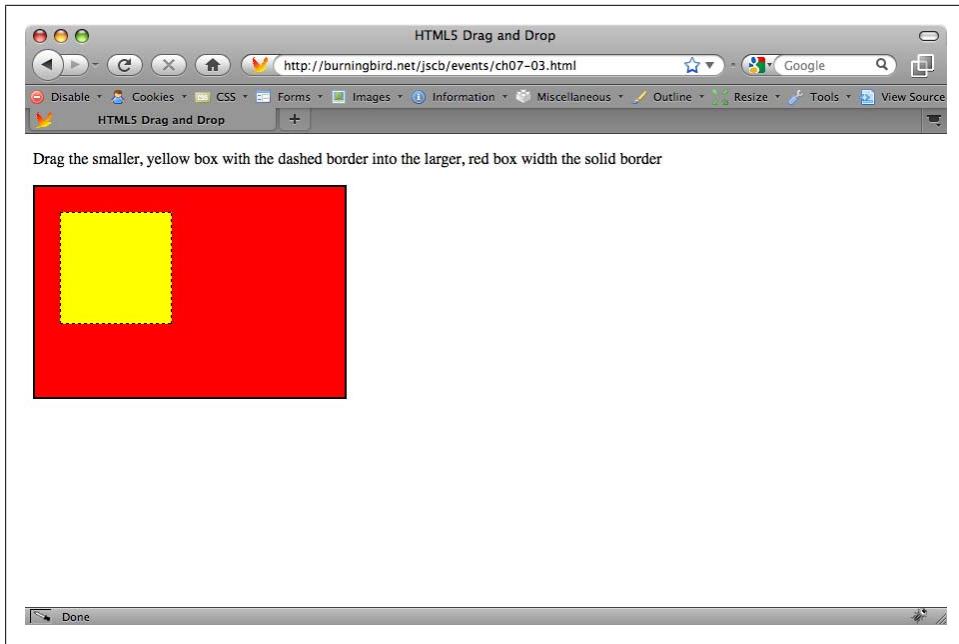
HTML5 Drag and Drop

http://burningbird.net/jscb/events/ch07-03.html

Google

Disable · Cookies · CSS · Forms · Images · Information · Miscellaneous · Outline · Resize · Tools · View Source

HTML5 Drag and Drop

+

Drag the smaller, yellow box with the dashed border into the larger, red box width the solid border

Done